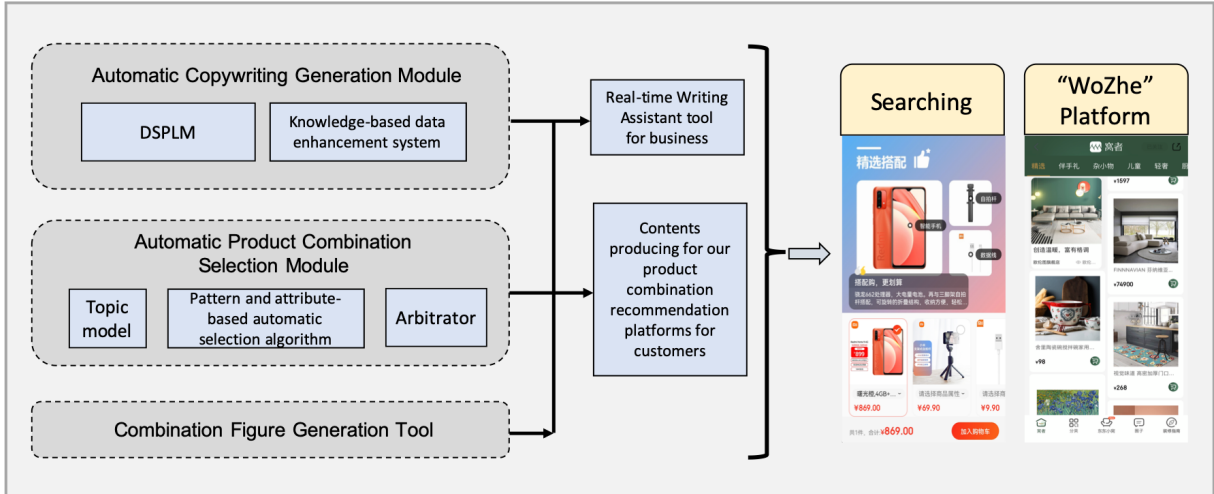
Automatic Copywriting Generation Module

DSPLM

Knowledge-based data enhancement system

Automatic Product Combination Selection Module

Topic model

Pattern and attribute-based automatic selection algorithm

Arbitrator

Combination Figure Generation Tool

Real-time Writing Assistant tool for business

Contents producing for our product combination recommendation platforms for customers

Searching

精选搭配

智能手机

自拍杆

数据线

搭配购，更划算

¥869.00

¥69.90

¥9.90

加入购物车

"WoZhe" Platform

窝者

精选 伴手礼 杂小物 儿童 轻奢

¥1597

¥74900

¥98

¥268

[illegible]